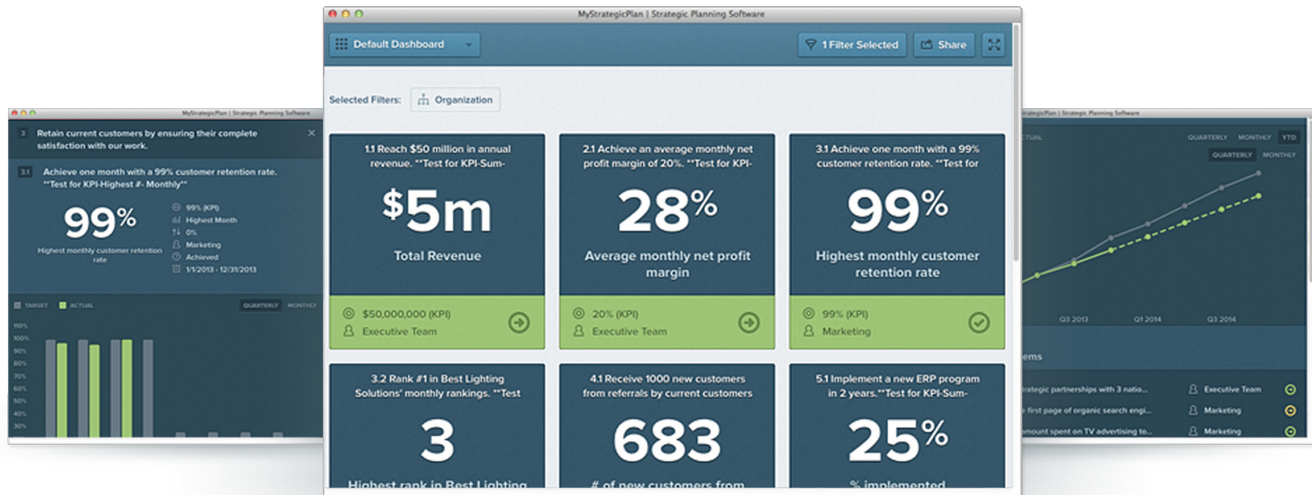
MyStrategicPlan | Strategic Planning Software

3 Retain current customers by ensuring their complete satisfaction with our work.

3.1 Achieve one month with a 99% customer retention rate. **Test for KPI-Highest #- Monthly**

99%

Highest monthly customer retention rate

99% (KPI)
Highest Month
0%
Marketing
Achieved
1/1/2013 - 12/31/2013

TARGET ACTUAL QUARTERLY MONTHLY

110%
100%
90%
80%
70%
60%
50%
40%
30%
20%

MyStrategicPlan | Strategic Planning Software

Default Dashboard

1 Filter Selected

Share

Selected Filters: Organization

1.1 Reach $50 million in annual revenue. **Test for KPI-Sum-

$5m

Total Revenue

$50,000,000 (KPI)
Executive Team

2.1 Achieve an average monthly net profit margin of 20%. **Test for KPI-

28%

Average monthly net profit margin

20% (KPI)
Executive Team

3.1 Achieve one month with a 99% customer retention rate. **Test for

99%

Highest monthly customer retention rate

99% (KPI)
Marketing

3.2 Rank #1 in Best Lighting Solutions' monthly rankings. **Test

3

Highest rank in Best Lighting

4.1 Receive 1000 new customers from referrals by current customers

683

# of new customers from

5.1 Implement a new ERP program in 2 years.**Test for KPI-Sum-

25%

% implemented

MyStrategicPlan | Strategic Planning Software

ACTUAL QUARTERLY MONTHLY YTD

QUARTERLY MONTHLY

Q3 2013 Q1 2014 Q3 2014

ems

trategic partnerships with 3 natio... Executive Team
first page of organic search engi... Marketing
mount spent on TV advertising to... Marketing